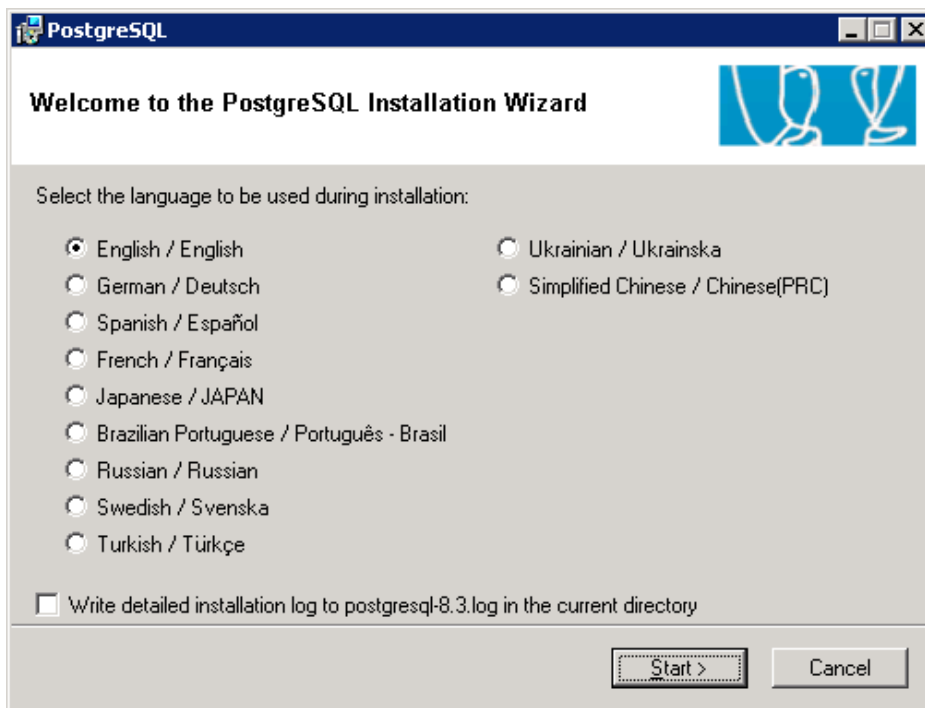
PostgreSQL

Welcome to the PostgreSQL Installation Wizard

Select the language to be used during installation:

English / English
German / Deutsch
Spanish / Español
French / Français
Japanese / JAPAN
Brazilian Portuguese / Português - Brasil
Russian / Russian
Swedish / Svenska
Turkish / Türkçe

Ukrainian / Ukrainska
Simplified Chinese / Chinese(PRC)

Write detailed installation log to postgresql-8.3.log in the current directory

Start >
Cancel